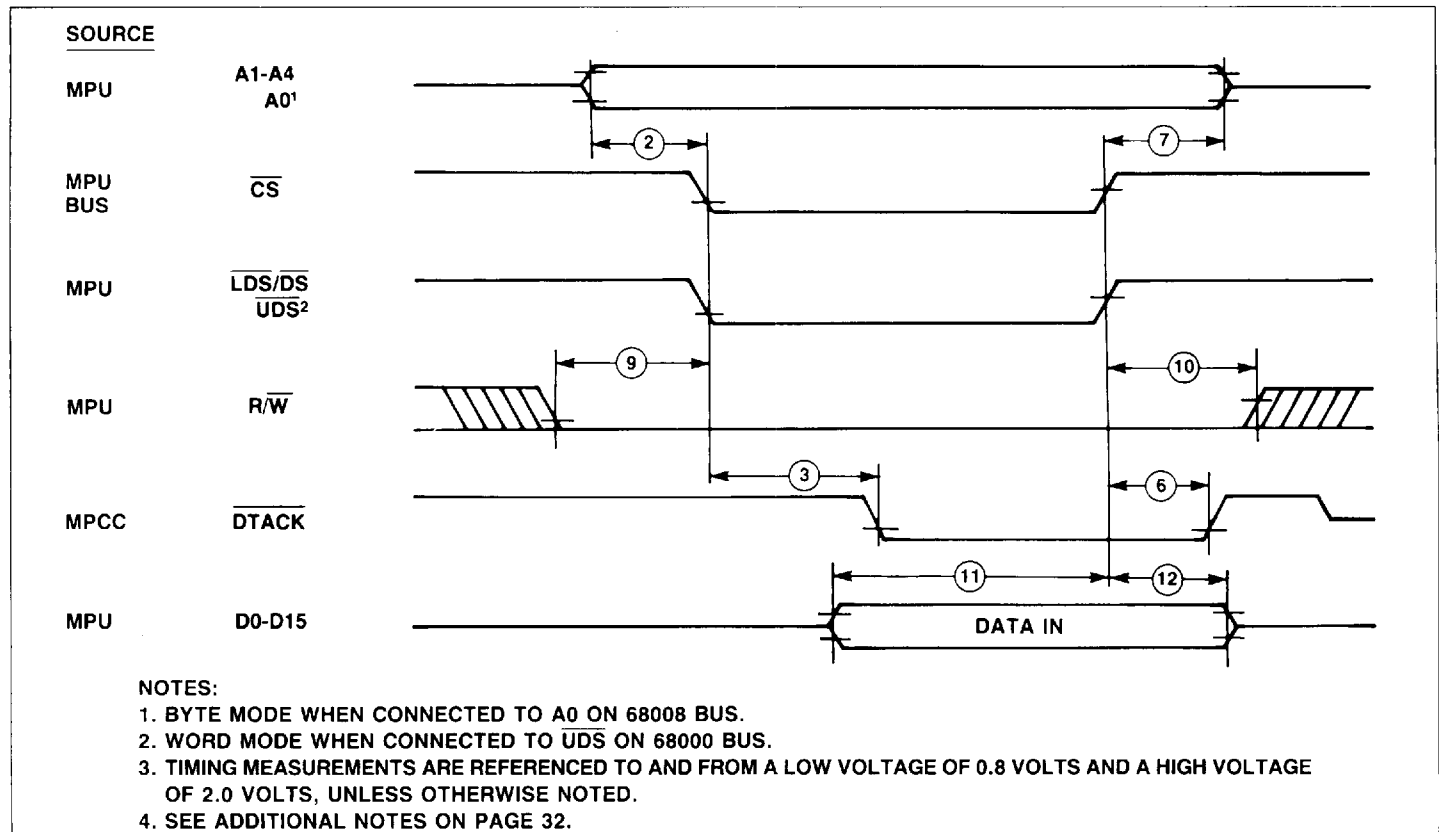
SOURCE

MPU A1-A4 $A0^1$

MPU BUS $\overline{CS}$

MPU $\overline{LDS}/\overline{DS}$ $\overline{UDS}^2$

MPU $R/\overline{W}$

MPCC $\overline{DTACK}$

MPU D0-D15

2
7
9
10
3
6
11
12

DATA IN

NOTES:
1. BYTE MODE WHEN CONNECTED TO A0 ON 68008 BUS.
2. WORD MODE WHEN CONNECTED TO $\overline{UDS}$ ON 68000 BUS.
3. TIMING MEASUREMENTS ARE REFERENCED TO AND FROM A LOW VOLTAGE OF 0.8 VOLTS AND A HIGH VOLTAGE OF 2.0 VOLTS, UNLESS OTHERWISE NOTED.
4. SEE ADDITIONAL NOTES ON PAGE 32.